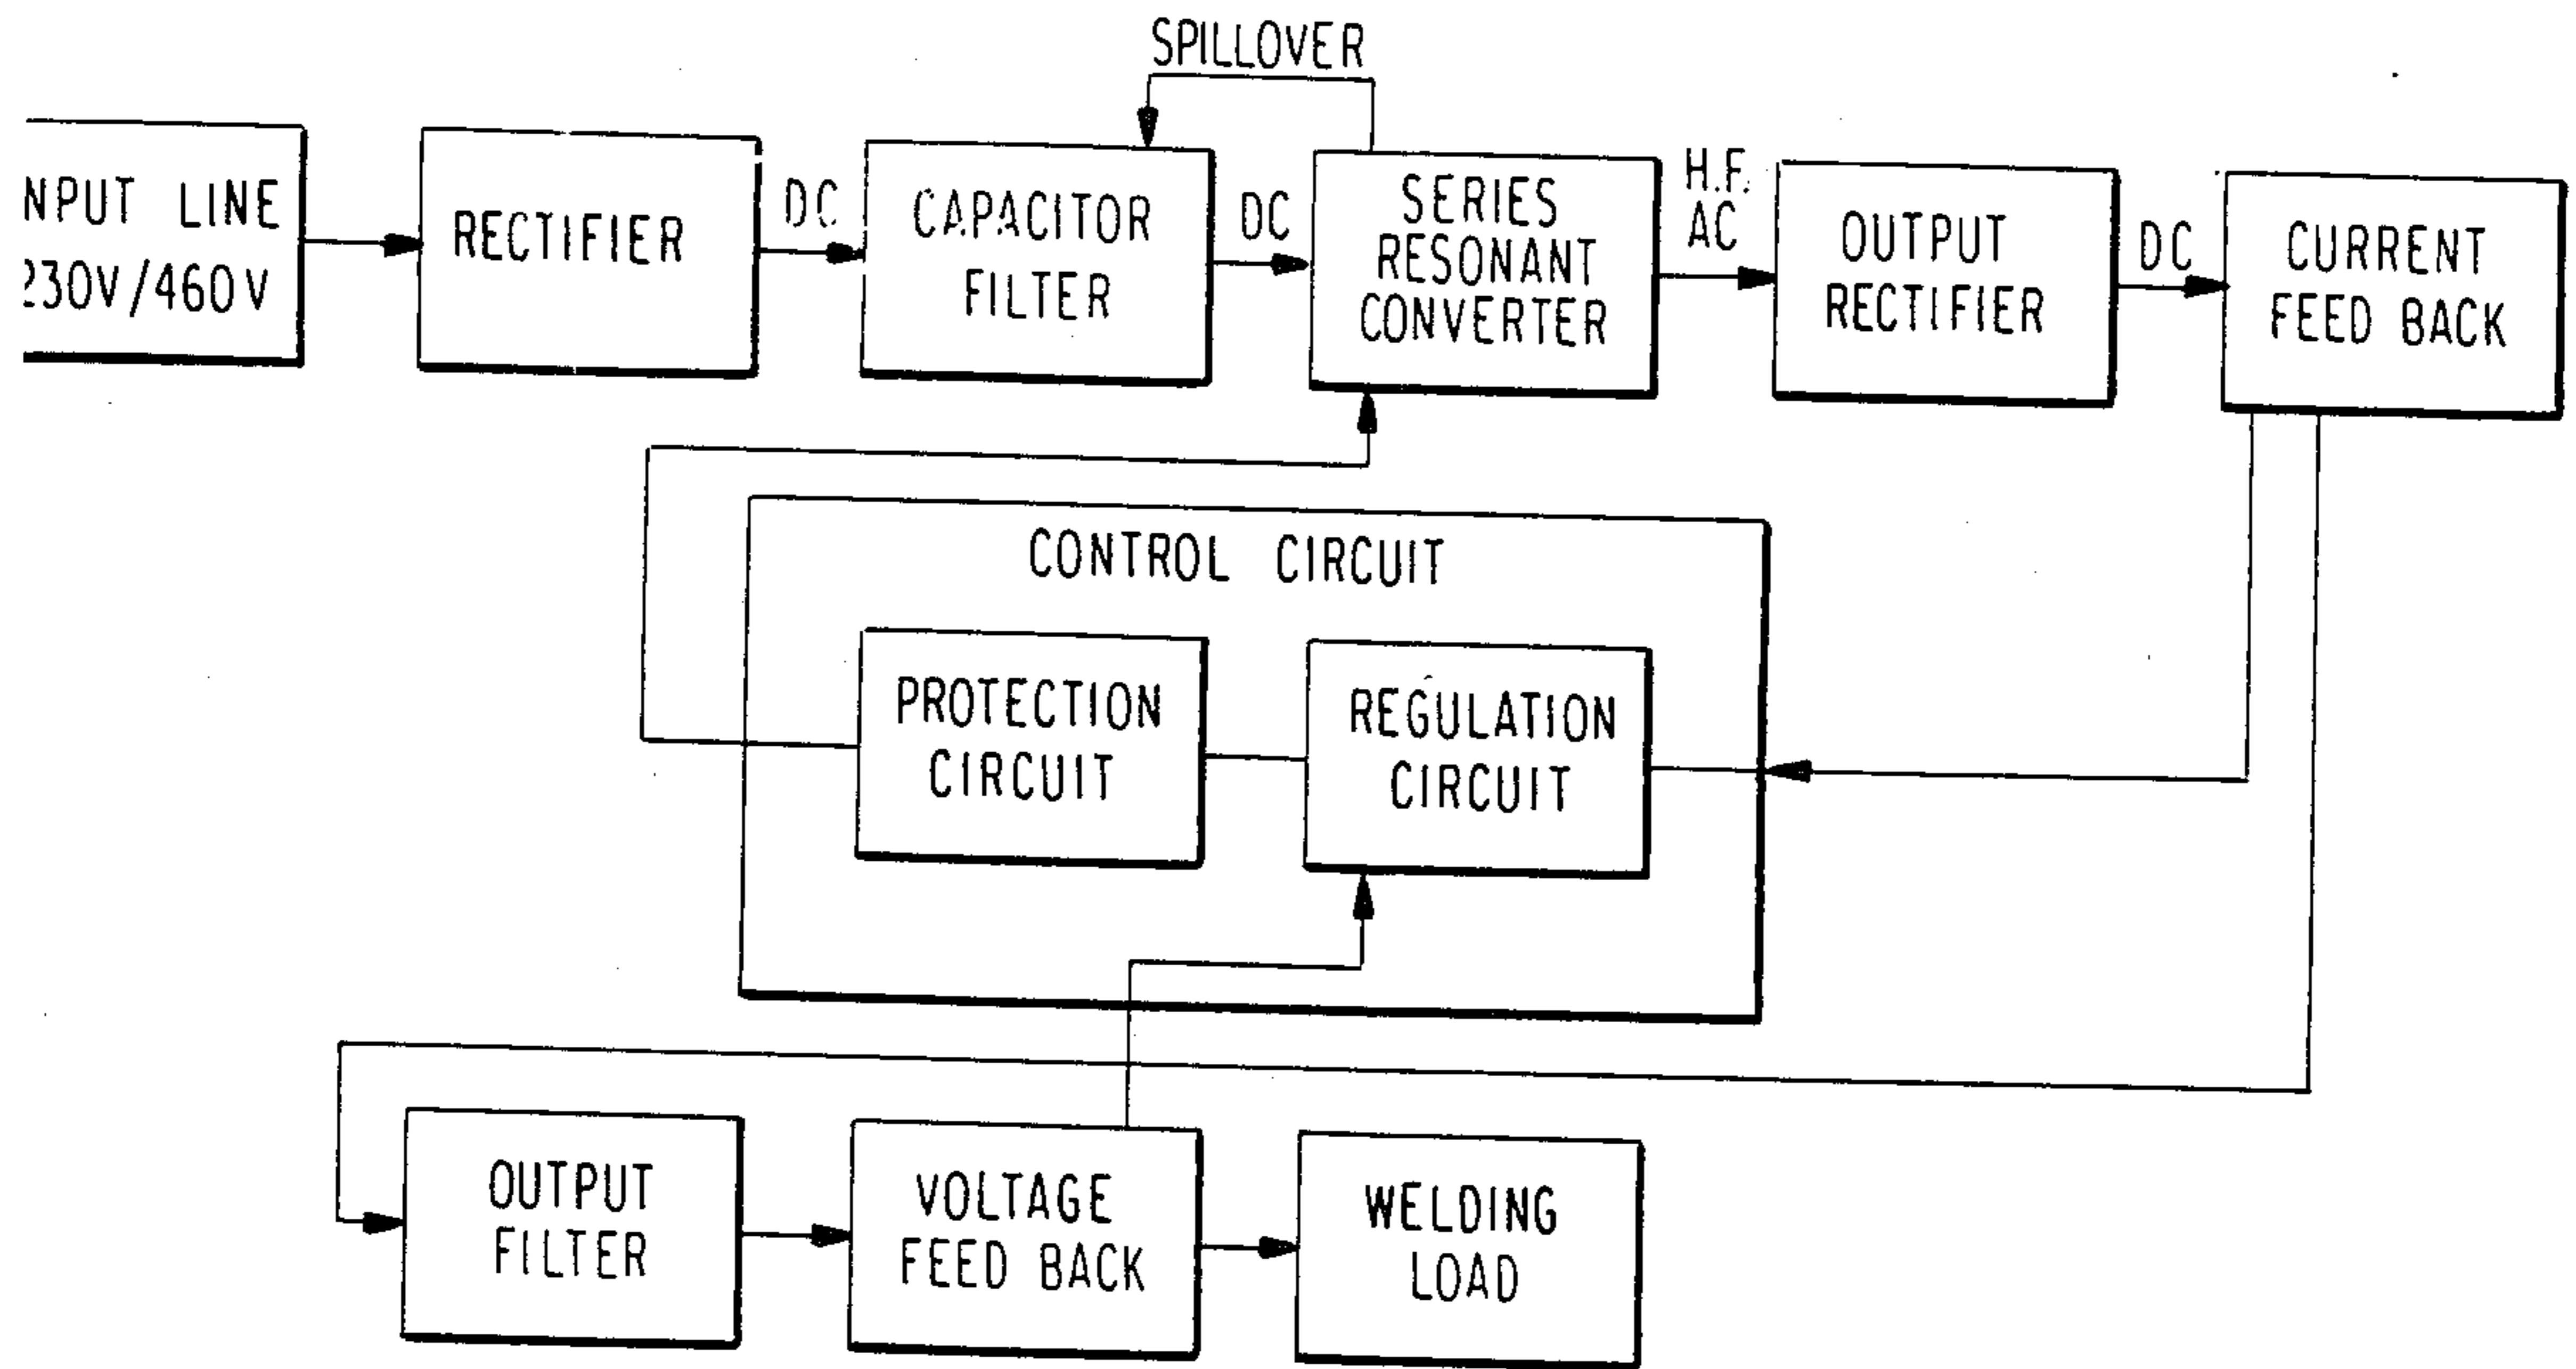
SPILLOVER

NPUT LINE
230V/460V

RECTIFIER

DC

CAPACITOR
FILTER

DC

SERIES
RESONANT
CONVERTER

H.F.
AC

OUTPUT
RECTIFIER

DC

CURRENT
FEED BACK

CONTROL CIRCUIT

PROTECTION
CIRCUIT

REGULATION
CIRCUIT

OUTPUT
FILTER

VOLTAGE
FEED BACK

WELDING
LOAD